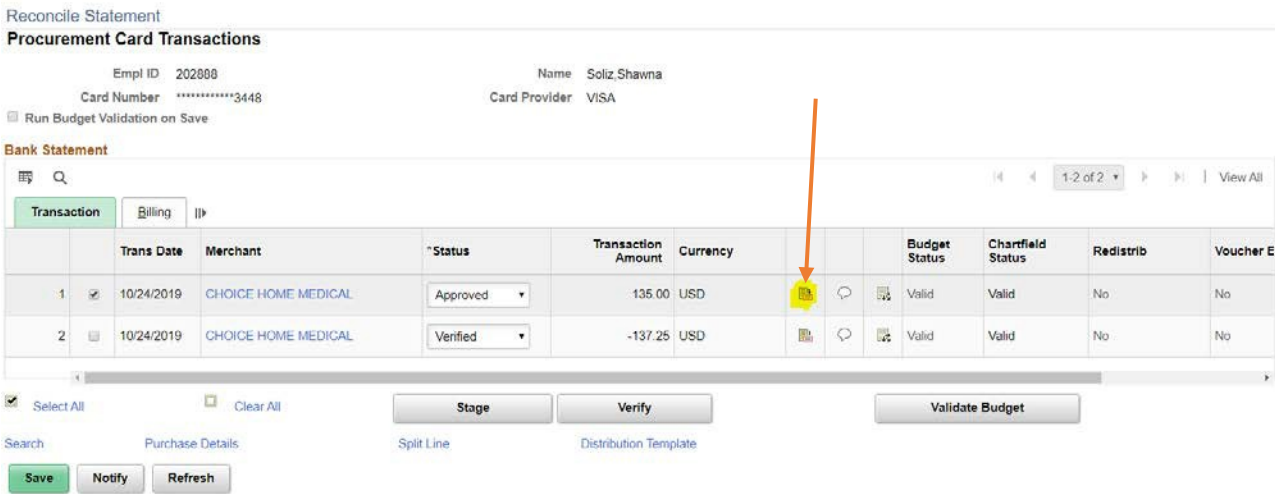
Reconcile Statement

Procurement Card Transactions

Empl ID 202888

Name Soliz,Shawna

Card Number ************3448

Card Provider VISA

Run Budget Validation on Save

Bank Statement

1-2 of 2 | View All

Transaction | Billing

| | | Trans Date | Merchant | *Status | Transaction Amount | Currency | | | | Budget Status | Chartfield Status | Redistrib | Voucher E |
|---|---|---|---|---|---|---|---|---|---|---|---|---|---|
| 1 | ☑ | 10/24/2019 | CHOICE HOME MEDICAL | Approved | 135.00 | USD | | | | Valid | Valid | No | No |
| 2 | ☐ | 10/24/2019 | CHOICE HOME MEDICAL | Verified | -137.25 | USD | | | | Valid | Valid | No | No |

Select All | Clear All | Stage | Verify | Validate Budget

Search | Purchase Details | Split Line | Distribution Template

Save | Notify | Refresh